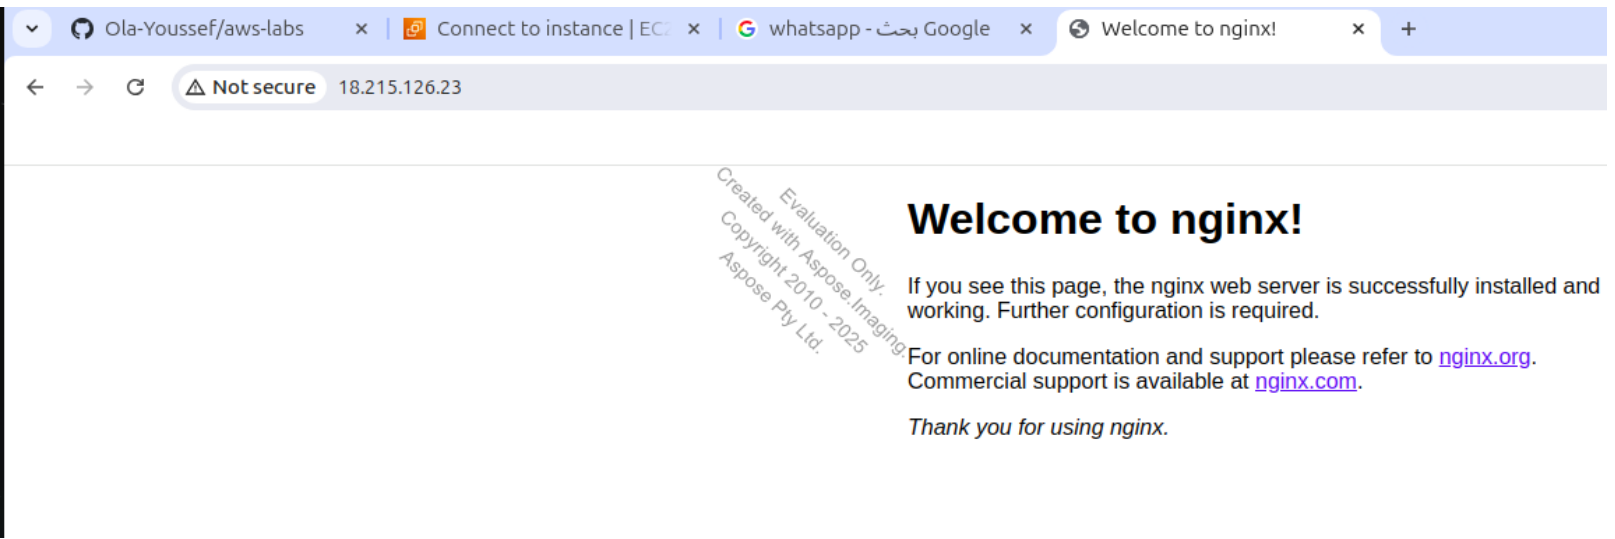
Ola-Youssef/aws-labs ×
Connect to instance | EC ×
whatsapp - بحث Google ×
Welcome to nginx! ×
+

Not secure 18.215.126.23

Evaluation Only.
Created with Aspose.Imaging.
Copyright 2010 - 2025
Aspose Pty Ltd.

Welcome to nginx!

If you see this page, the nginx web server is successfully installed and working. Further configuration is required.

For online documentation and support please refer to nginx.org. Commercial support is available at nginx.com.

Thank you for using nginx.